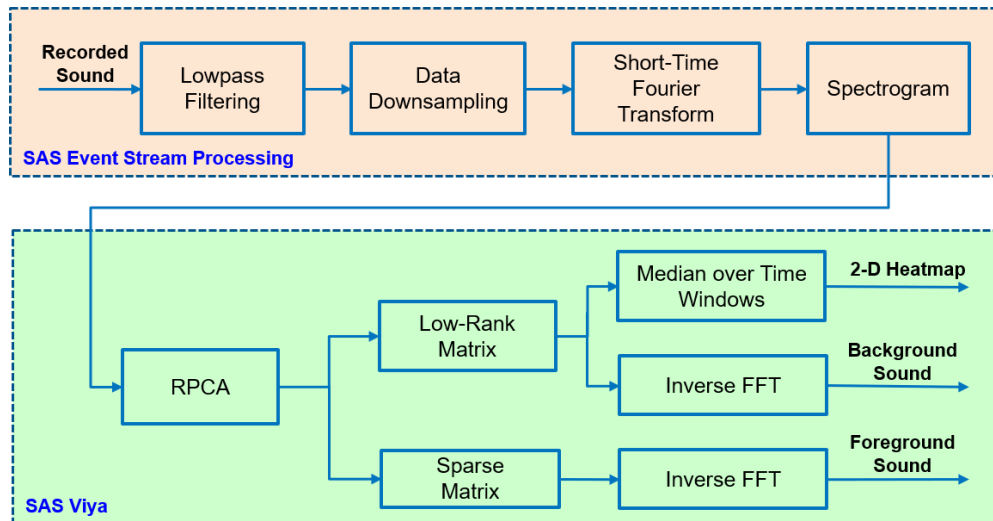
Recorded Sound

Lowpass Filtering

Data Downsampling

Short-Time Fourier Transform

Spectrogram

SAS Event Stream Processing

RPCA

Low-Rank Matrix

Median over Time Windows

2-D Heatmap

Inverse FFT

Background Sound

Sparse Matrix

Inverse FFT

Foreground Sound

SAS Viya